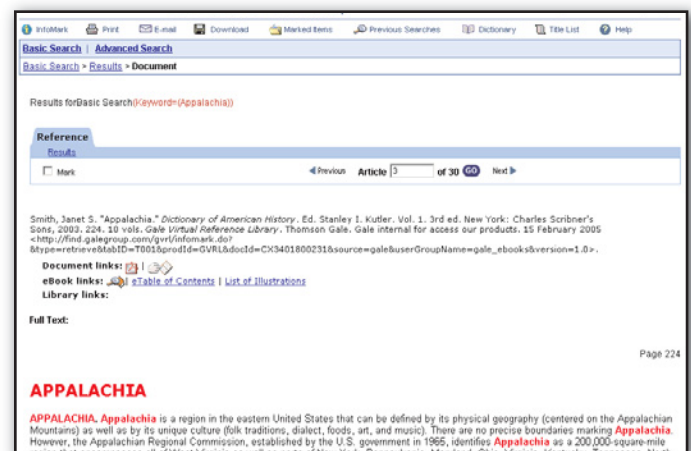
InfoMark Print E-mail Download Marked Items Previous Searches Dictionary Title List Help

Basic Search | Advanced Search

Basic Search > Results > Document

Results forBasic Search(Keyword=(Appalachia))

Reference

Results

Mark

Previous Article 3 of 30 GO Next

Smith, Janet S. "Appalachia." Dictionary of American History. Ed. Stanley I. Kutler. Vol. 1. 3rd ed. New York: Charles Scribner's Sons, 2003. 224. 10 vols. Gale Virtual Reference Library. Thomson Gale. Gale internal for access our products. 15 February 2005 <http://find.galegroup.com/gvrl/infomark.do?&type=retrieve&tabID=T001&prodId=GVRL&docId=CX3401800231&source=gale&userGroupName=gale_ebooks&version=1.0>.

Document links:

eBook links: eTable of Contents | List of Illustrations

Library links:

Full Text:

Page 224

APPALACHIA

APPALACHIA. Appalachia is a region in the eastern United States that can be defined by its physical geography (centered on the Appalachian Mountains) as well as by its unique culture (folk traditions, dialect, foods, art, and music). There are no precise boundaries marking Appalachia. However, the Appalachian Regional Commission, established by the U.S. government in 1965, identifies Appalachia as a 200,000-square-mile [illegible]